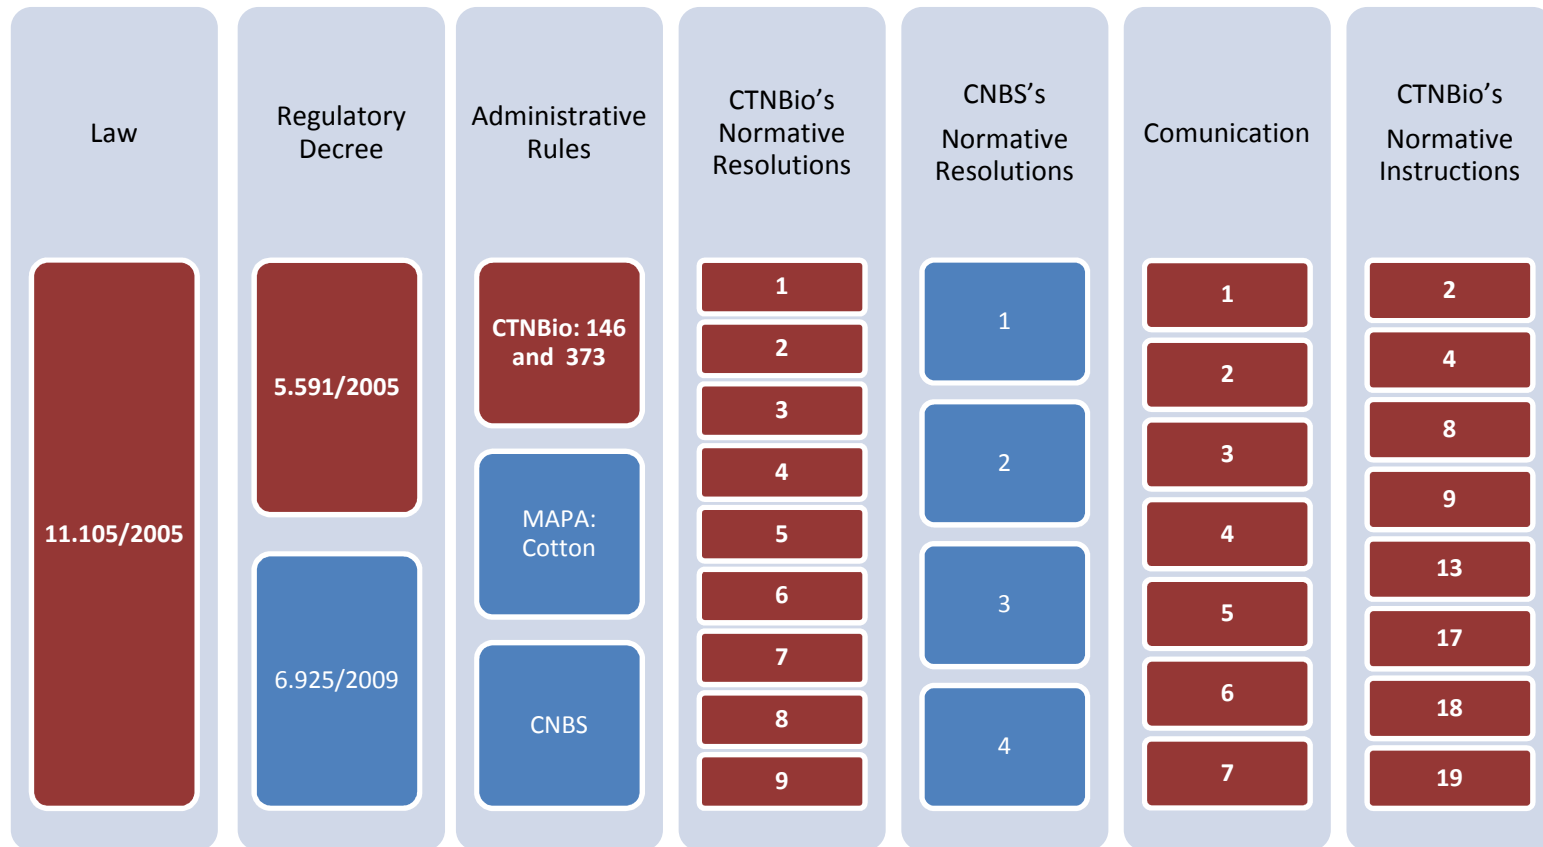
Law

11.105/2005

Regulatory Decree

5.591/2005

6.925/2009

Administrative Rules

CTNBio: 146 and 373

MAPA: Cotton

CNBS

CTNBio’s Normative Resolutions

1

2

3

4

5

6

7

8

9

CNBS’s Normative Resolutions

1

2

3

4

Comunication

1

2

3

4

5

6

7

CTNBio’s Normative Instructions

2

4

8

9

13

17

18

19